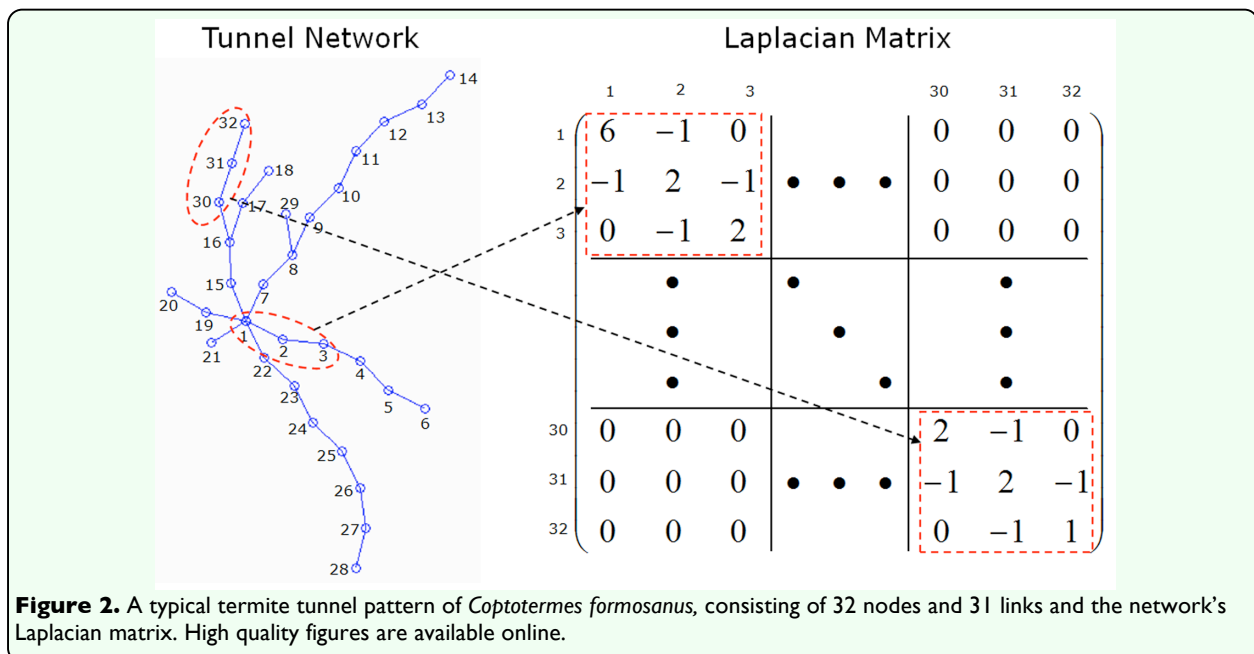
Tunnel Network

14 13 12 32 11 31 18 10 30 17 29 9 16 8 15 7 20 19 1 2 3 21 22 4 23 5 6 24 25 26 27 28

Laplacian Matrix

| | 1 | 2 | 3 | | | | 30 | 31 | 32 |
|---|---|---|---|---|---|---|---|---|---|
| 1 | 6 | −1 | 0 | | | | 0 | 0 | 0 |
| 2 | −1 | 2 | −1 | • | • | • | 0 | 0 | 0 |
| 3 | 0 | −1 | 2 | | | | 0 | 0 | 0 |
| | | • | | • | | | | • | |
| | | • | | | • | | | • | |
| | | • | | | | • | | • | |
| 30 | 0 | 0 | 0 | | | | 2 | −1 | 0 |
| 31 | 0 | 0 | 0 | • | • | • | −1 | 2 | −1 |
| 32 | 0 | 0 | 0 | | | | 0 | −1 | 1 |

**Figure 2.** A typical termite tunnel pattern of *Coptotermes formosanus,* consisting of 32 nodes and 31 links and the network's Laplacian matrix. High quality figures are available online.